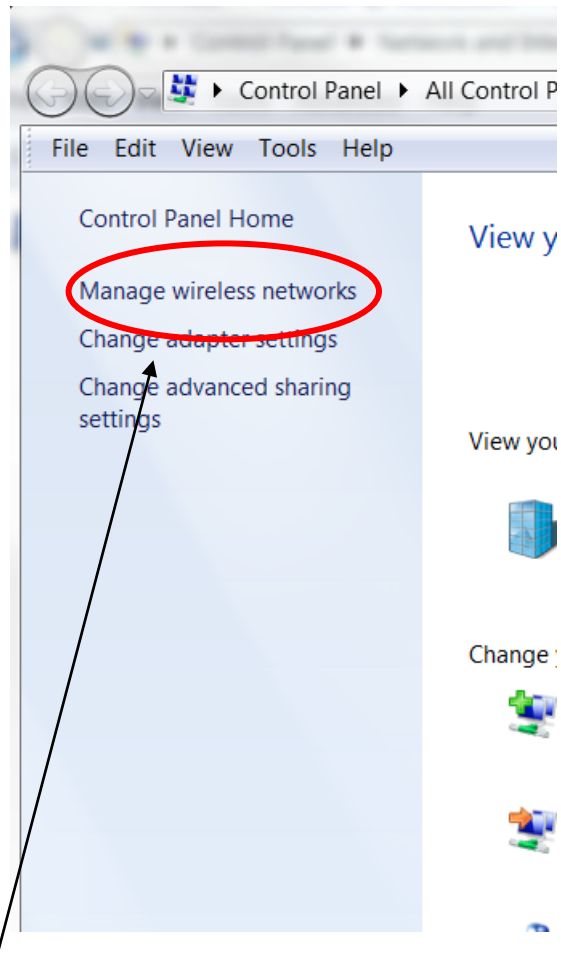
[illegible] ▸ Control Panel ▸ Network and Inte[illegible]

▸ Control Panel ▸ All Control P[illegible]

File Edit View Tools Help

Control Panel Home

Manage wireless networks

Change adapter settings

Change advanced sharing settings

View y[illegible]

View you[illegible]

Change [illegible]